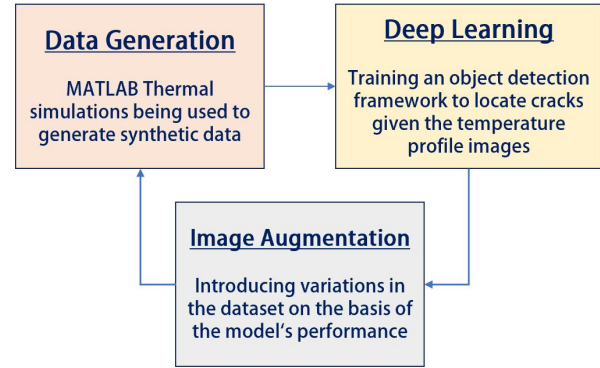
Data Generation

MATLAB Thermal simulations being used to generate synthetic data

Deep Learning

Training an object detection framework to locate cracks given the temperature profile images

Image Augmentation

Introducing variations in the dataset on the basis of the model's performance